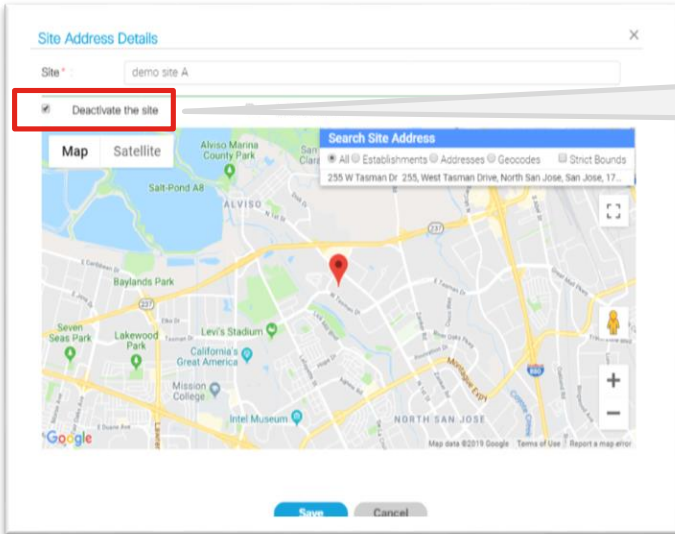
Site Address Details

×

Site * :

demo site A

Deactivate the site

Map

Satellite

Search Site Address

All Establishments Addresses Geocodes Strict Bounds

255 W Tasman Dr 255, West Tasman Drive, North San Jose, San Jose, 17...

Alviso Marina County Park

Salt-Pond A8

ALVISO

Baylands Park

Seven Seas Park

Lakewood Park

Levi's Stadium

California's Great America

Mission College

Intel Museum

NORTH SAN JOSE

Google

Map data ©2019 Google Terms of Use Report a map error

+

−

Save

Cancel